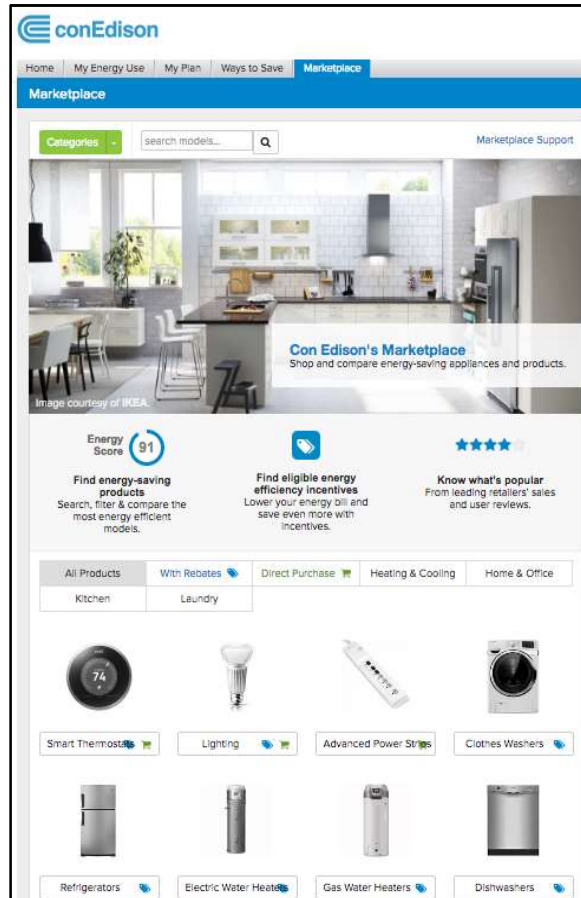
conEdison

Home | My Energy Use | My Plan | Ways to Save | Marketplace

Marketplace

Categories

search models...

Marketplace Support

Con Edison's Marketplace
Shop and compare energy-saving appliances and products.

Image courtesy of IKEA.

Energy Score 91

Find energy-saving products
Search, filter & compare the most energy efficient models.

Find eligible energy efficiency incentives
Lower your energy bill and save even more with incentives.

Know what's popular
From leading retailers' sales and user reviews.

All Products | With Rebates | Direct Purchase | Heating & Cooling | Home & Office
Kitchen | Laundry

74

Smart Thermostats
Lighting
Advanced Power Strips
Clothes Washers
Refrigerators
Electric Water Heaters
Gas Water Heaters
Dishwashers